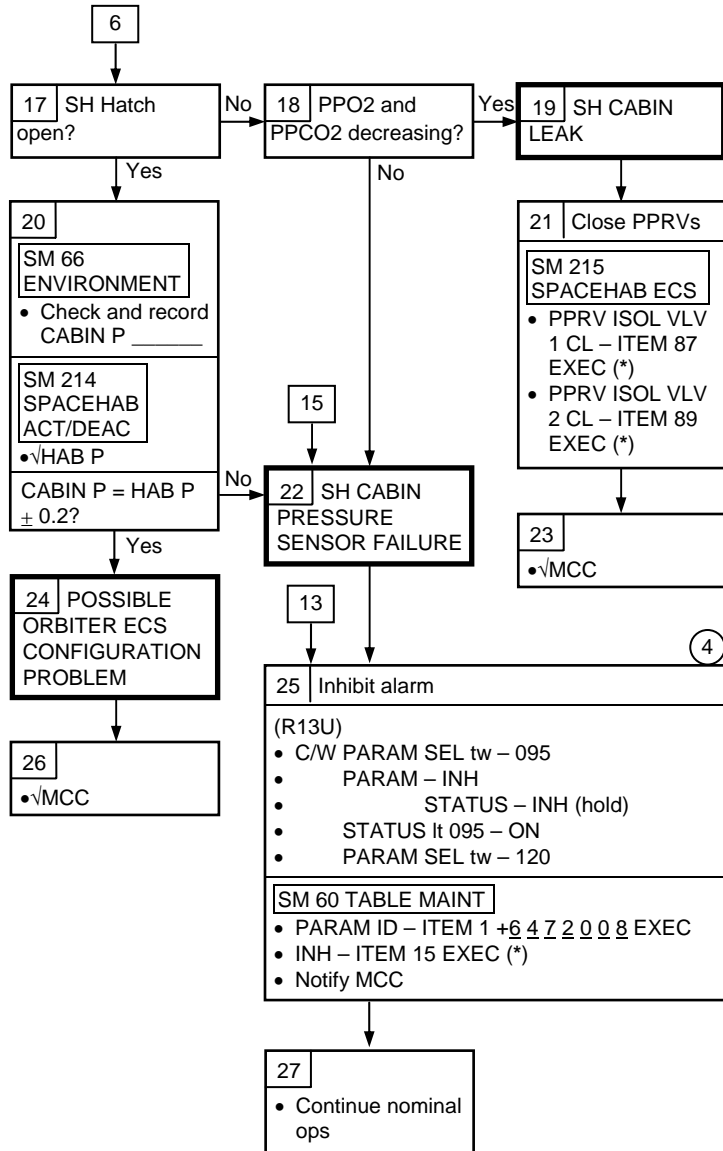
6

17 SH Hatch open?

No

18 PPO2 and PPCO2 decreasing?

Yes

19 SH CABIN LEAK

Yes

No

20

SM 66 ENVIRONMENT

• Check and record CABIN P ______

SM 214 SPACEHAB ACT/DEAC

•√HAB P

CABIN P = HAB P $\pm$ 0.2?

No

Yes

21 Close PPRVs

SM 215 SPACEHAB ECS

• PPRV ISOL VLV 1 CL – ITEM 87 EXEC (*)
• PPRV ISOL VLV 2 CL – ITEM 89 EXEC (*)

15

22 SH CABIN PRESSURE SENSOR FAILURE

23

•√MCC

24 POSSIBLE ORBITER ECS CONFIGURATION PROBLEM

13

4

25 Inhibit alarm

(R13U)
• C/W PARAM SEL tw – 095
• PARAM – INH
• STATUS – INH (hold)
• STATUS lt 095 – ON
• PARAM SEL tw – 120

26

•√MCC

SM 60 TABLE MAINT

• PARAM ID – ITEM 1 +6 4 7 2 0 0 8 EXEC
• INH – ITEM 15 EXEC (*)
• Notify MCC

27

• Continue nominal ops